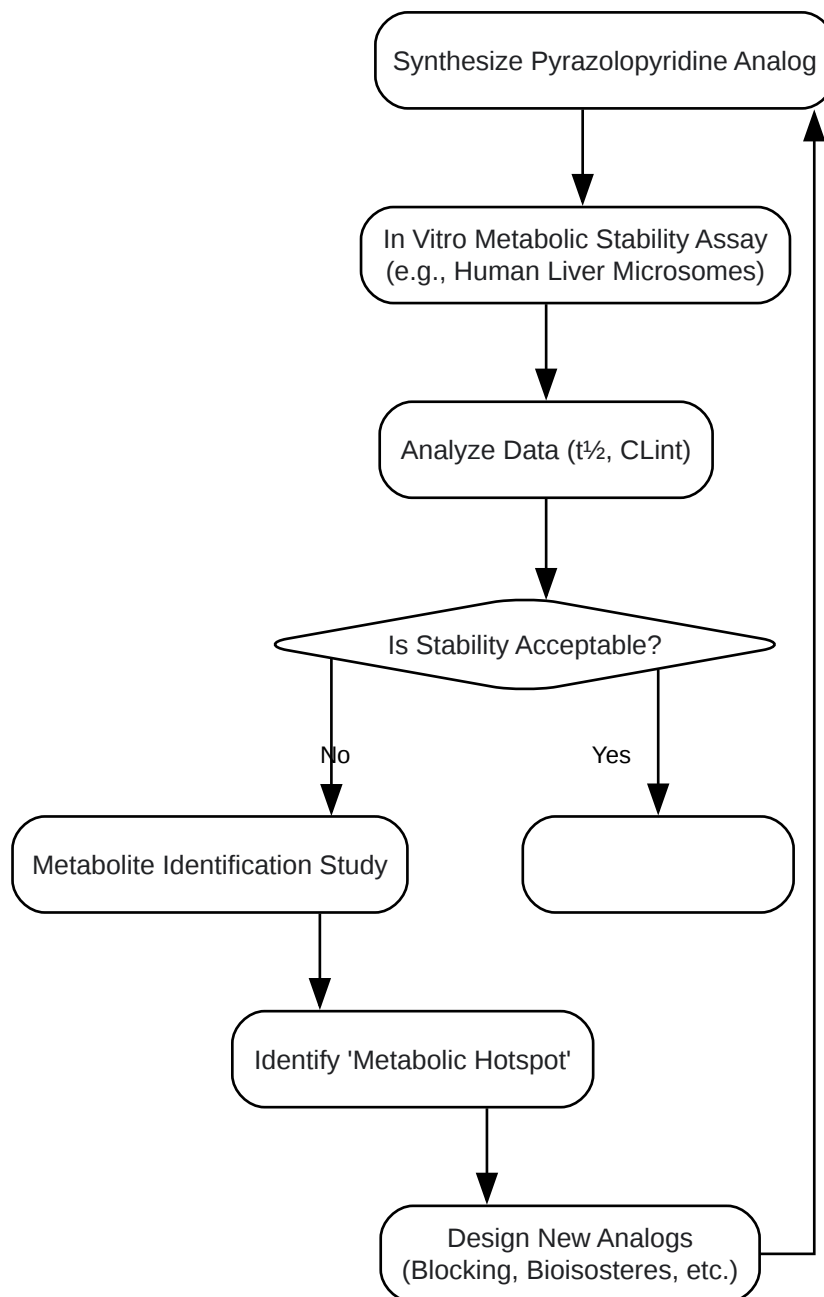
Synthesize Pyrazolopyridine Analog

In Vitro Metabolic Stability Assay (e.g., Human Liver Microsomes)

Analyze Data (t½, CLint)

Is Stability Acceptable?

No

Yes

Metabolite Identification Study

Identify 'Metabolic Hotspot'

Design New Analogs (Blocking, Bioisosteres, etc.)